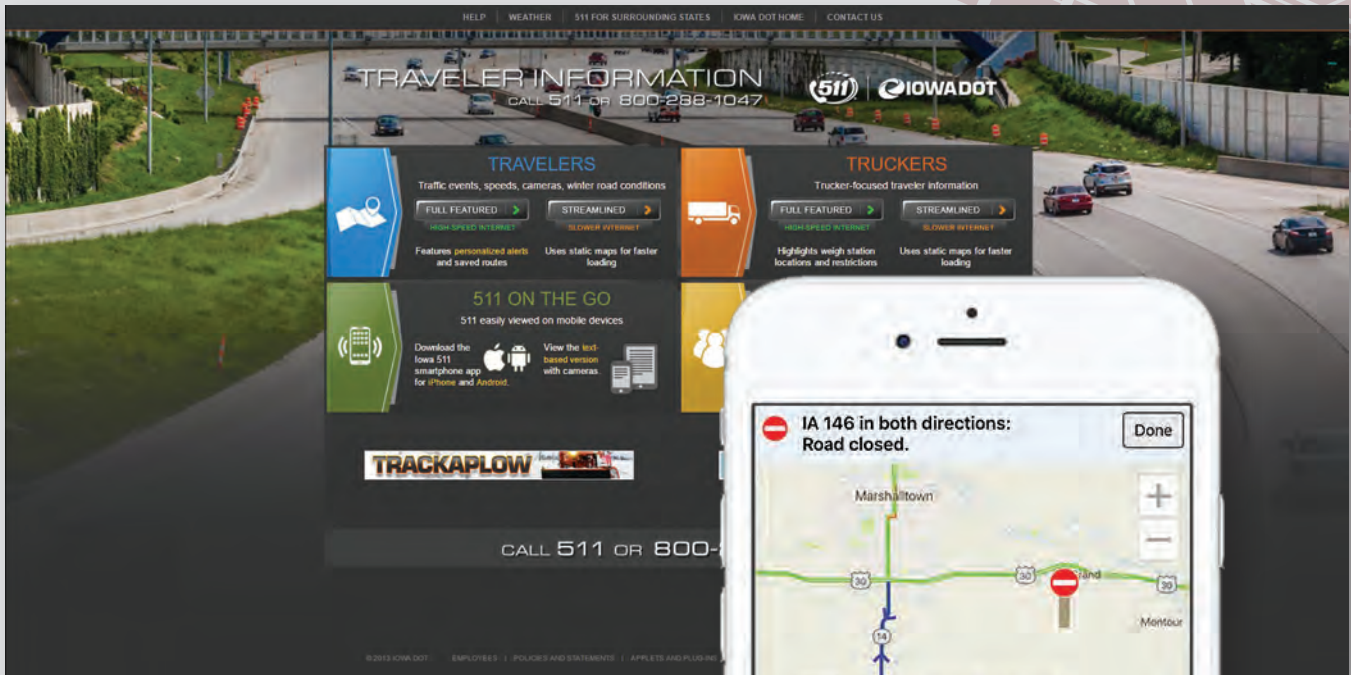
HELP | WEATHER | 511 FOR SURROUNDING STATES | IOWA DOT HOME | CONTACT US

TRAVELER INFORMATION
CALL 511 OR 800-288-1047

511 | IOWA DOT

TRAVELERS
Traffic events, speeds, cameras, winter road conditions
FULL FEATURED
HIGH-SPEED INTERNET
STREAMLINED
SLOWER INTERNET
Features personalized alerts and saved routes
Uses static maps for faster loading

TRUCKERS
Trucker-focused traveler information
FULL FEATURED
HIGH-SPEED INTERNET
STREAMLINED
SLOWER INTERNET
Highlights weigh station locations and restrictions
Uses static maps for faster loading

511 ON THE GO
511 easily viewed on mobile devices
Download the Iowa 511 smartphone app for iPhone and Android.
View the text-based version with cameras.

TRACKAPLOW

CALL 511 OR 800-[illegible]

©2013 IOWA DOT | EMPLOYEES | POLICIES AND STATEMENTS | APPLETS AND PLUG-INS

IA 146 in both directions: Road closed.
Done
Marshalltown
+
−
30
30
30
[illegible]and
Montour
14